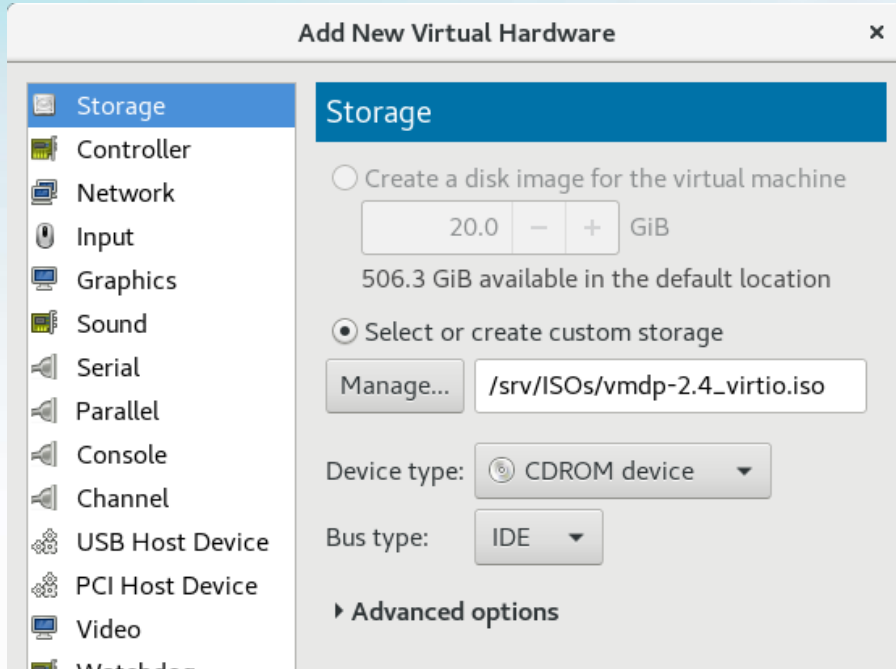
Add New Virtual Hardware ×

Storage
Controller
Network
Input
Graphics
Sound
Serial
Parallel
Console
Channel
USB Host Device
PCI Host Device
Video
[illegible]

Storage

Create a disk image for the virtual machine
20.0 − + GiB
506.3 GiB available in the default location

Select or create custom storage
Manage... /srv/ISOs/vmdp-2.4_virtio.iso

Device type: CDROM device
Bus type: IDE

Advanced options